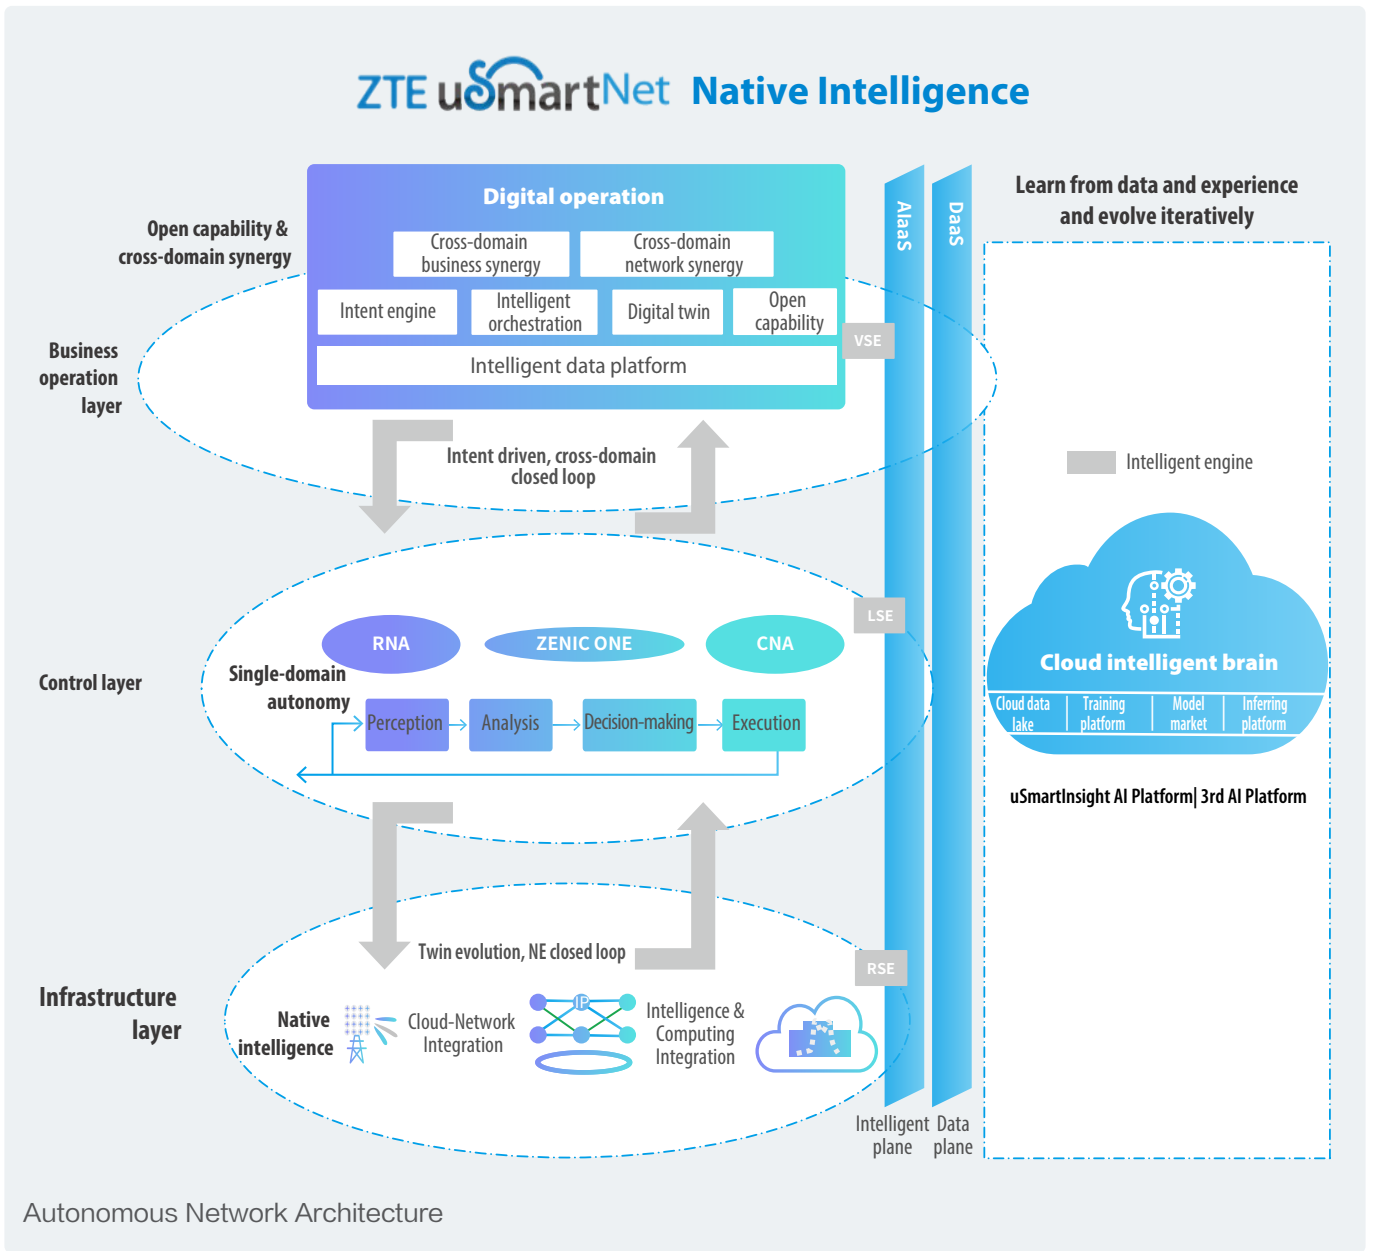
ZTE uSmartNet Native Intelligence

Open capability & cross-domain synergy

Digital operation

Cross-domain business synergy

Cross-domain network synergy

Intent engine

Intelligent orchestration

Digital twin

Open capability

Intelligent data platform

VSE

Business operation layer

Intent driven, cross-domain closed loop

AIaaS

DaaS

Learn from data and experience and evolve iteratively

Intelligent engine

Control layer

RNA

ZENIC ONE

CNA

LSE

Single-domain autonomy

Perception

Analysis

Decision-making

Execution

Cloud intelligent brain

Cloud data lake

Training platform

Model market

Inferring platform

uSmartInsight AI Platform| 3rd AI Platform

Twin evolution, NE closed loop

RSE

Infrastructure layer

Native intelligence

Cloud-Network Integration

IP

Intelligence & Computing Integration

Intelligent plane

Data plane

Autonomous Network Architecture